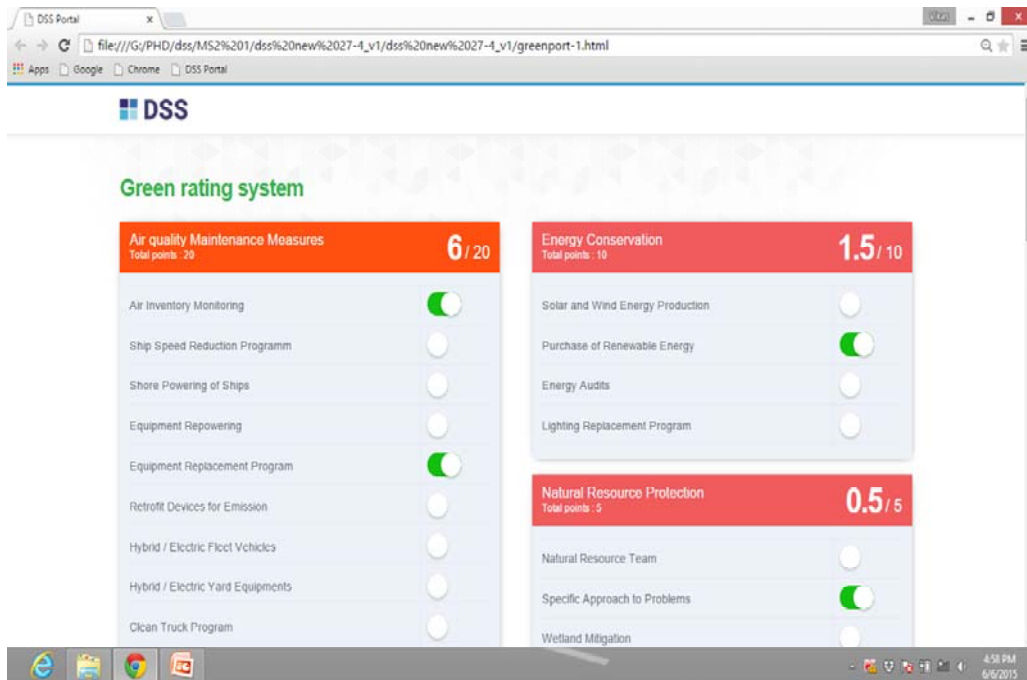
DSS Portal ×

file:///G:/PHD/dss/MS2%201/dss%20new%2027-4_v1/dss%20new%2027-4_v1/greenport-1.html

Apps Google Chrome DSS Portal

DSS

Green rating system

Air quality Maintenance Measures
Total points : 20
6 / 20

Air Inventory Monitoring

Ship Speed Reduction Programm

Shore Powering of Ships

Equipment Repowering

Equipment Replacement Program

Retrofit Devices for Emission

Hybrid / Electric Fleet Vehicles

Hybrid / Electric Yard Equipments

Clean Truck Program

Energy Conservation
Total points : 10
1.5 / 10

Solar and Wind Energy Production

Purchase of Renewable Energy

Energy Audits

Lighting Replacement Program

Natural Resource Protection
Total points : 5
0.5 / 5

Natural Resource Team

Specific Approach to Problems

Wetland Mitigation

4:58 PM
6/6/2015